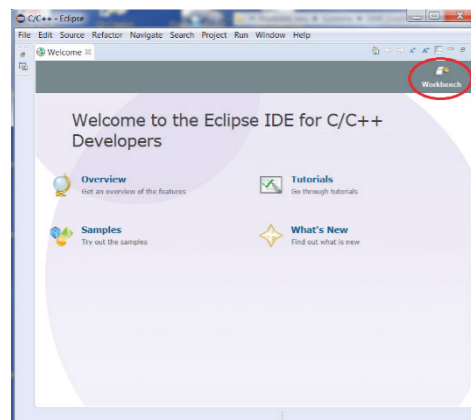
C/C++ - Eclipse

File Edit Source Refactor Navigate Search Project Run Window Help

Welcome

Workbench

Welcome to the Eclipse IDE for C/C++ Developers

Overview
Get an overview of the features

Tutorials
Go through tutorials

Samples
Try out the samples

What's New
Find out what is new